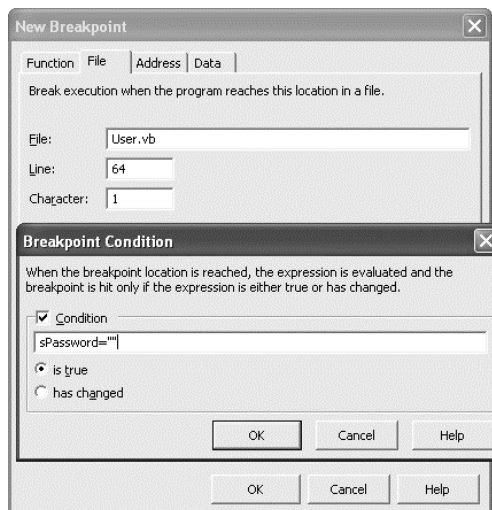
New Breakpoint

Function | File | Address | Data

Break execution when the program reaches this location in a file.

File: User.vb

Line: 64

Character: 1

Breakpoint Condition

When the breakpoint location is reached, the expression is evaluated and the breakpoint is hit only if the expression is either true or has changed.

Condition

sPassword=""

is true

has changed

OK | Cancel | Help

OK | Cancel | Help